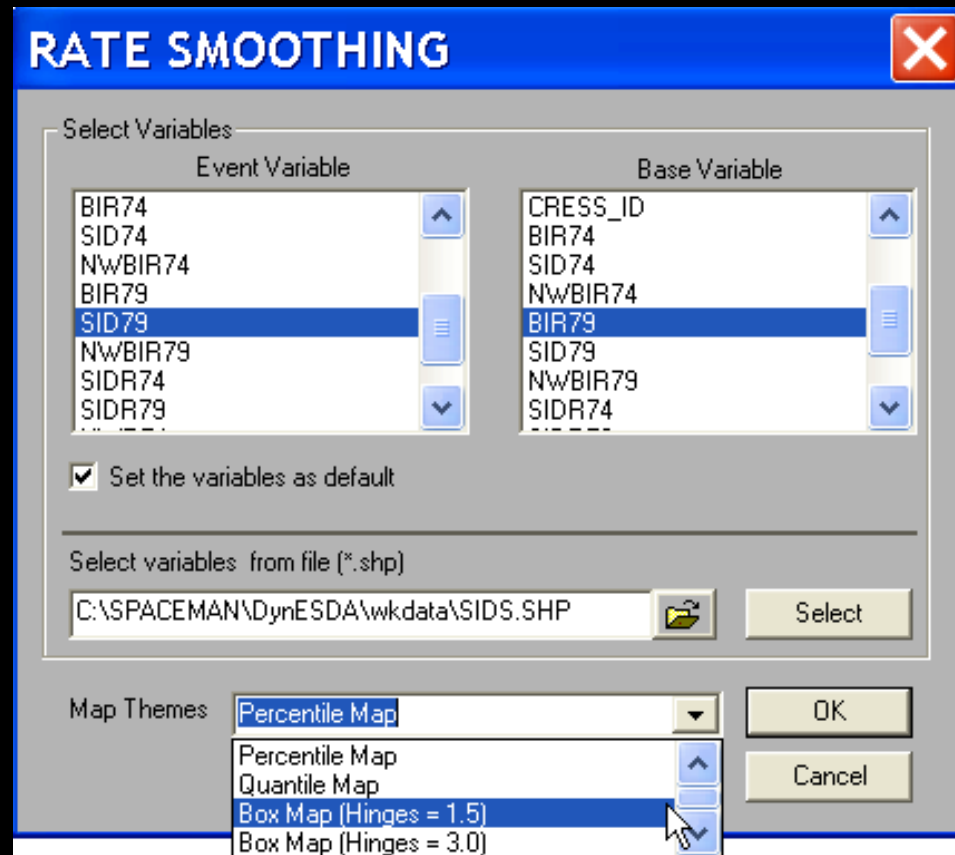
RATE SMOOTHING

Select Variables

Event Variable

BIR74
SID74
NWBIR74
BIR79
SID79
NWBIR79
SIDR74
SIDR79

Base Variable

CRESS_ID
BIR74
SID74
NWBIR74
BIR79
SID79
NWBIR79
SIDR74

Set the variables as default

Select variables from file (*.shp)

C:\SPACEMAN\DynESDA\wkdata\SIDS.SHP

Select

Map Themes

Percentile Map

OK

Percentile Map
Quantile Map
Box Map (Hinges = 1.5)
Box Map (Hinges = 3.0)

Cancel